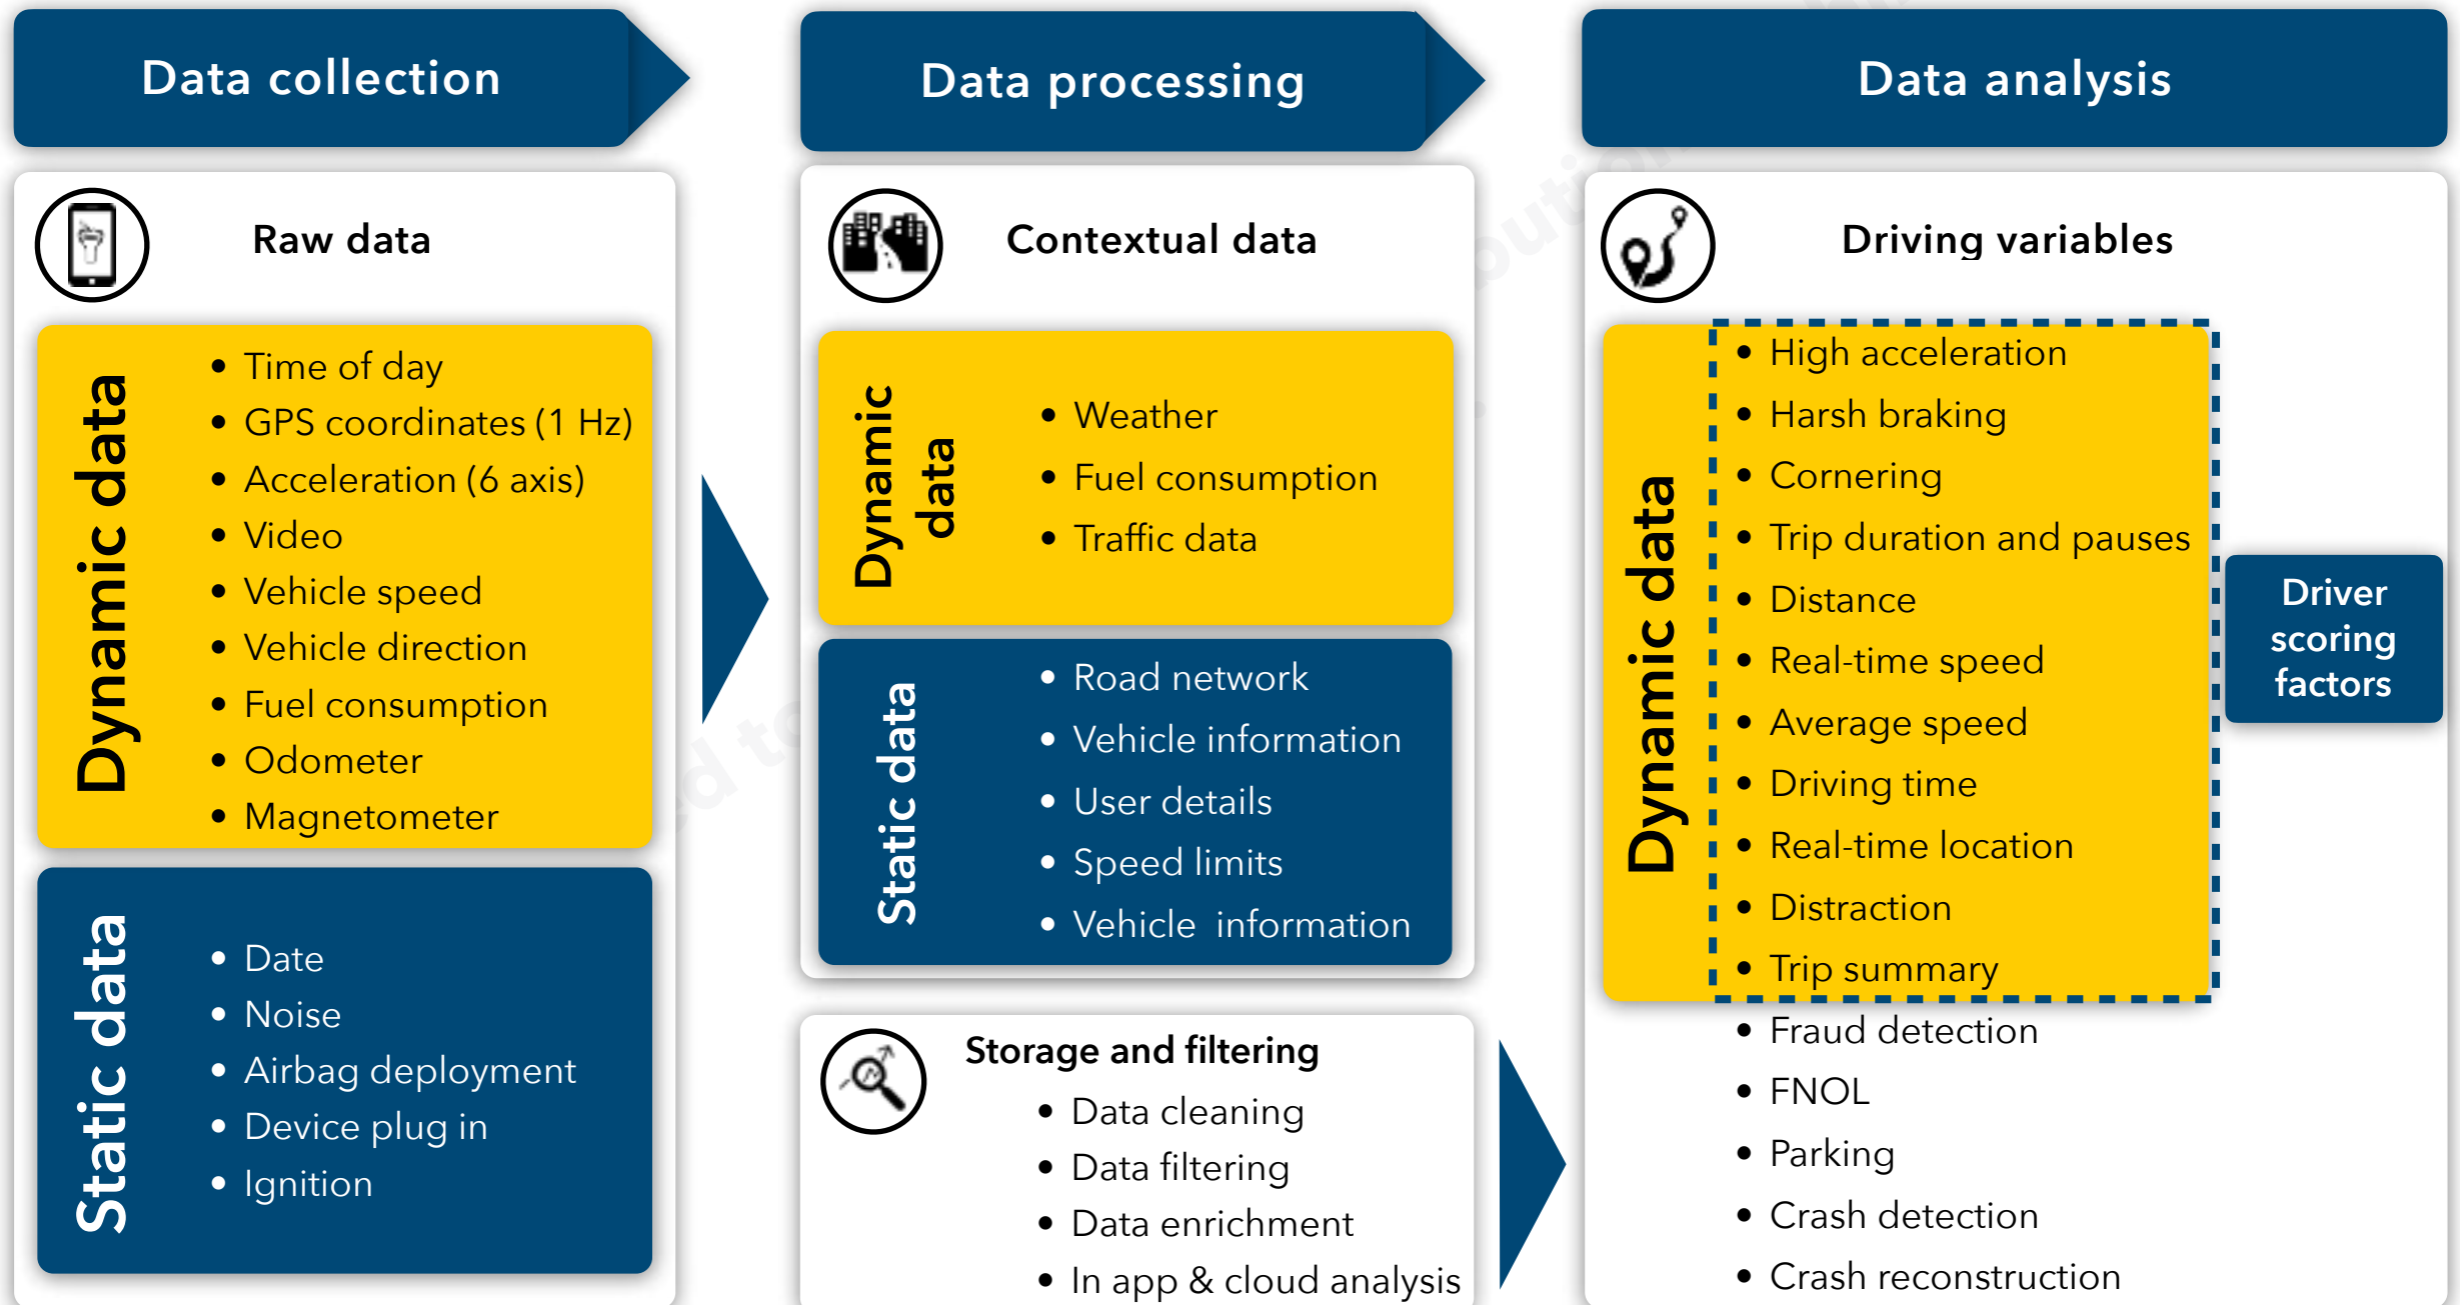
Data collection

Data processing

Data analysis

Raw data

Dynamic data

- Time of day
- GPS coordinates (1 Hz)
- Acceleration (6 axis)
- Video
- Vehicle speed
- Vehicle direction
- Fuel consumption
- Odometer
- Magnetometer

Static data

- Date
- Noise
- Airbag deployment
- Device plug in
- Ignition

Contextual data

Dynamic data

- Weather
- Fuel consumption
- Traffic data

Static data

- Road network
- Vehicle information
- User details
- Speed limits
- Vehicle information

Storage and filtering

- Data cleaning
- Data filtering
- Data enrichment
- In app & cloud analysis

Driving variables

Dynamic data

- High acceleration
- Harsh braking
- Cornering
- Trip duration and pauses
- Distance
- Real-time speed
- Average speed
- Driving time
- Real-time location
- Distraction
- Trip summary

Driver scoring factors

- Fraud detection
- FNOL
- Parking
- Crash detection
- Crash reconstruction